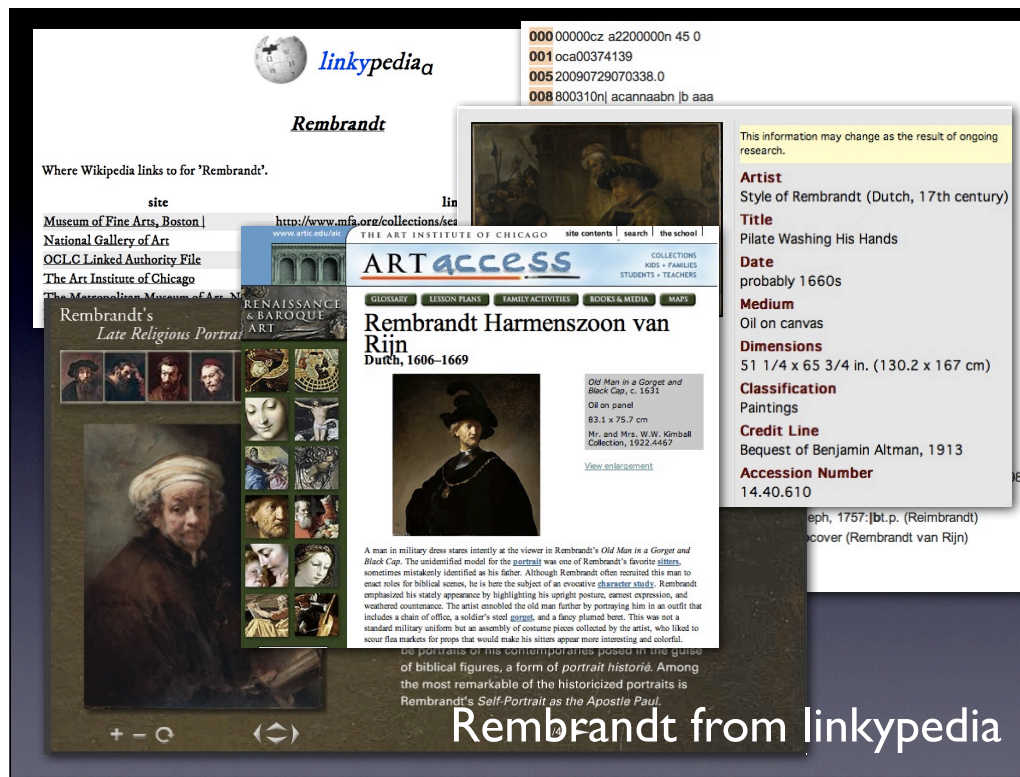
linkypedia$_{\alpha}$

Rembrandt

Where Wikipedia links to for 'Rembrandt'.

| site | lin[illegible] |
|---|---|
| Museum of Fine Arts, Boston \| | http://www.mfa.org/collections/sea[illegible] |
| National Gallery of Art | |
| OCLC Linked Authority File | |
| The Art Institute of Chicago | |
| The Metropolitan Museum of Art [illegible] | |

000 00000cz a2200000n 45 0
001 oca00374139
005 20090729070338.0
008 800310n| acannaabn |b aaa

This information may change as the result of ongoing research.

Artist
Style of Rembrandt (Dutch, 17th century)
Title
Pilate Washing His Hands
Date
probably 1660s
Medium
Oil on canvas
Dimensions
51 1/4 x 65 3/4 in. (130.2 x 167 cm)
Classification
Paintings
Credit Line
Bequest of Benjamin Altman, 1913
Accession Number
14.40.610

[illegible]eph, 1757:|bt.p. (Reimbrandt)
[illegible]ocover (Rembrandt van Rijn)

www.artic.edu/aic

RENAISSANCE & BAROQUE ART

THE ART INSTITUTE OF CHICAGO site contents search the school

ARTaccess

COLLECTIONS
KIDS + FAMILIES
STUDENTS + TEACHERS

GLOSSARY LESSON PLANS FAMILY ACTIVITIES BOOKS & MEDIA MAPS

Rembrandt Harmenszoon van Rijn
Dutch, 1606–1669

Old Man in a Gorget and Black Cap, c. 1631
Oil on panel
83.1 x 75.7 cm
Mr. and Mrs. W.W. Kimball Collection, 1922.4467

View enlargement

A man in military dress stares intently at the viewer in Rembrandt's Old Man in a Gorget and Black Cap. The unidentified model for the portrait was one of Rembrandt's favorite sitters, sometimes mistakenly identified as his father. Although Rembrandt often recruited this man to enact roles for biblical scenes, he is here the subject of an evocative character study. Rembrandt emphasized his stately appearance by highlighting his upright posture, earnest expression, and weathered countenance. The artist ennobled the old man further by portraying him in an outfit that includes a chain of office, a soldier's steel gorget, and a fancy plumed beret. This was not a standard military uniform but an assembly of costume pieces collected by the artist, who liked to scour flea markets for props that would make his sitters appear more interesting and colorful.

Rembrandt's
Late Religious Portra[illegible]

be portraits of his contemporaries posed in the guise of biblical figures, a form of portrait historié. Among the most remarkable of the historicized portraits is Rembrandt's Self-Portrait as the Apostle Paul.

Rembrandt from linkypedia